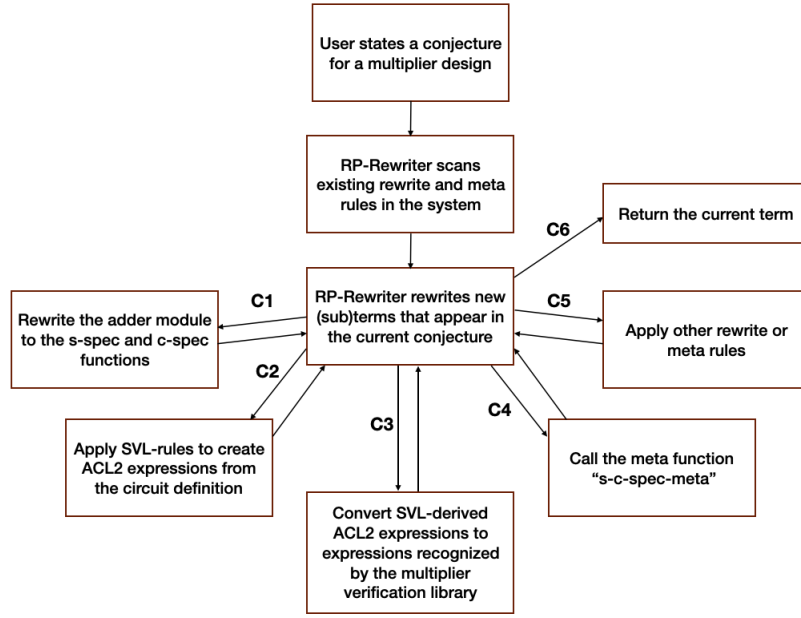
User states a conjecture for a multiplier design

RP-Rewriter scans existing rewrite and meta rules in the system

C6

Return the current term

C1

RP-Rewriter rewrites new (sub)terms that appear in the current conjecture

C5

Rewrite the adder module to the s-spec and c-spec functions

Apply other rewrite or meta rules

C2

C3

C4

Apply SVL-rules to create ACL2 expressions from the circuit definition

Call the meta function "s-c-spec-meta"

Convert SVL-derived ACL2 expressions to expressions recognized by the multiplier verification library